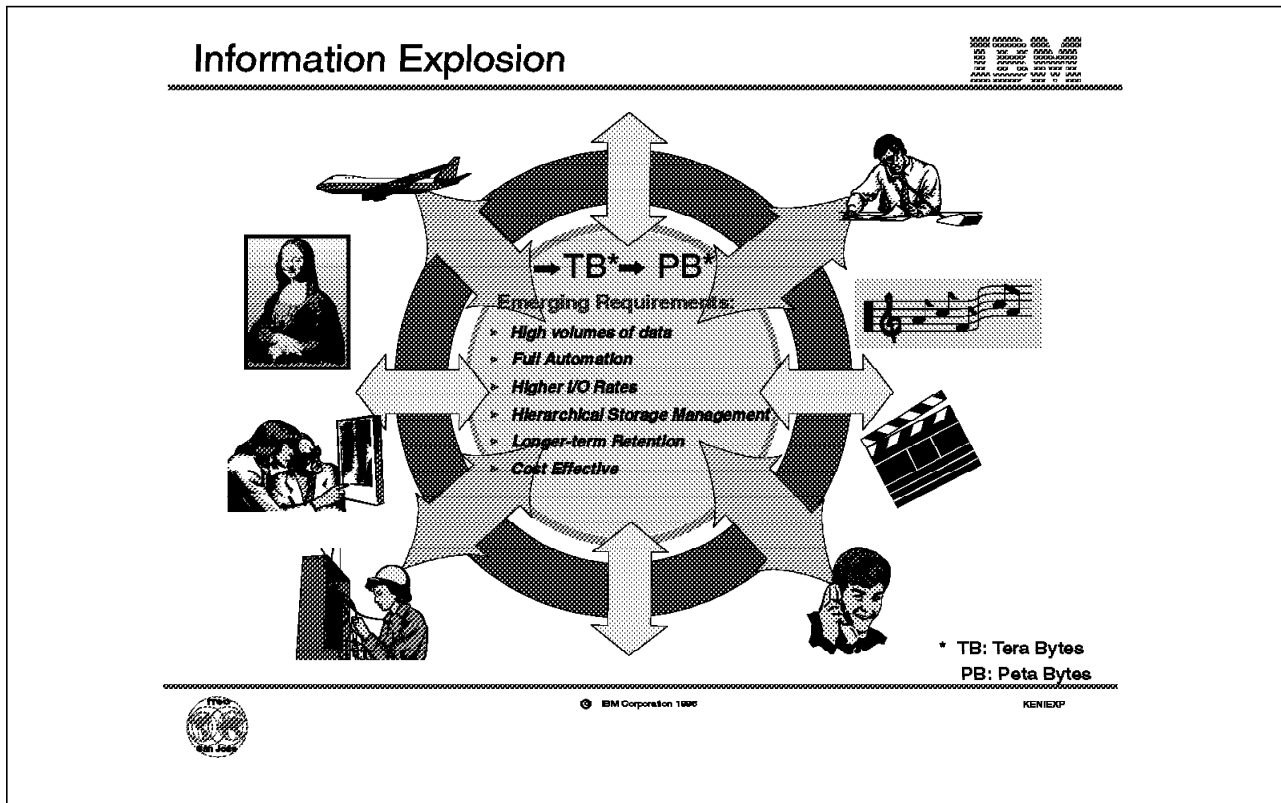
Information Explosion

IBM

→TB* → PB*

Emerging Requirements:

- High volumes of data
- Full Automation
- Higher I/O Rates
- Hierarchical Storage Management
- Longer-term Retention
- Cost Effective

* TB: Tera Bytes
PB: Peta Bytes

ITSO San Jose

© IBM Corporation 1996

KENIEXP